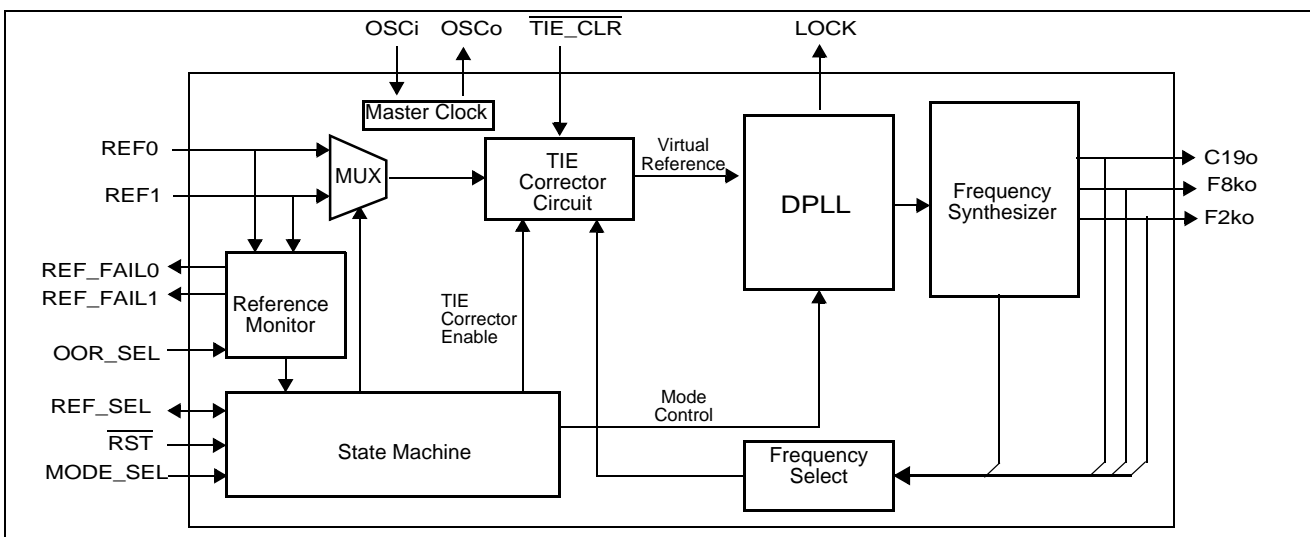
OSCi
OSCo
$\overline{\text{TIE\_CLR}}$
LOCK
Master Clock
REF0
REF1
MUX
TIE Corrector Circuit
Virtual Reference
DPLL
Frequency Synthesizer
C19o
F8ko
F2ko
REF_FAIL0
REF_FAIL1
Reference Monitor
OOR_SEL
TIE Corrector Enable
REF_SEL
$\overline{\text{RST}}$
MODE_SEL
State Machine
Mode Control
Frequency Select